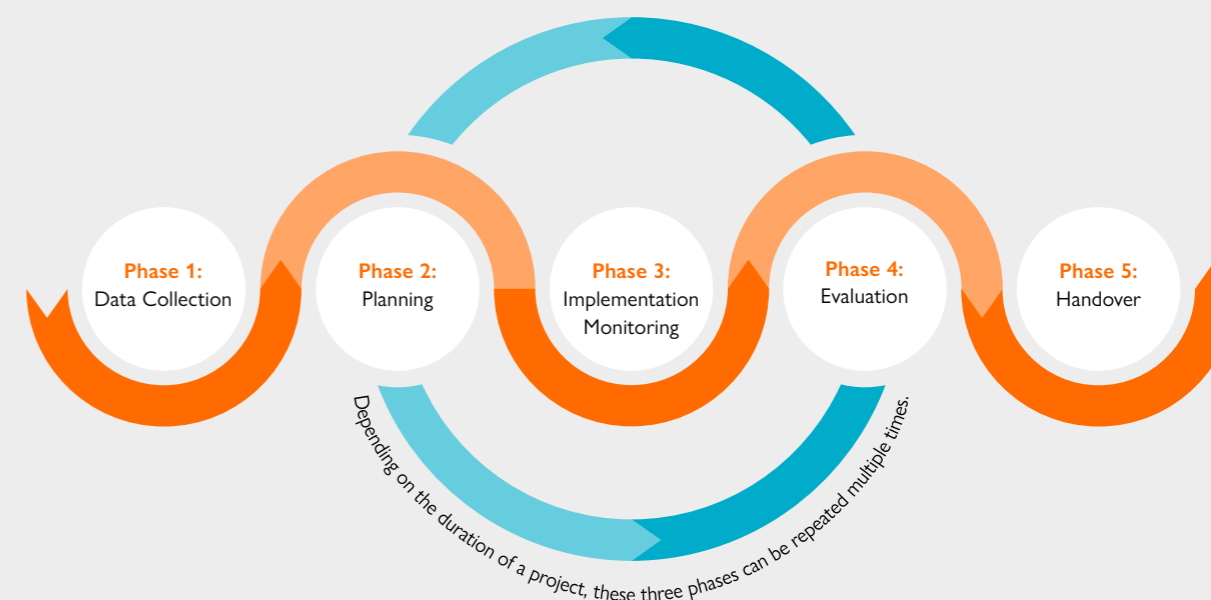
Phase 1:
Data Collection

Phase 2:
Planning

Phase 3:
Implementation
Monitoring

Phase 4:
Evaluation

Phase 5:
Handover

Depending on the duration of a project, these three phases can be repeated multiple times.